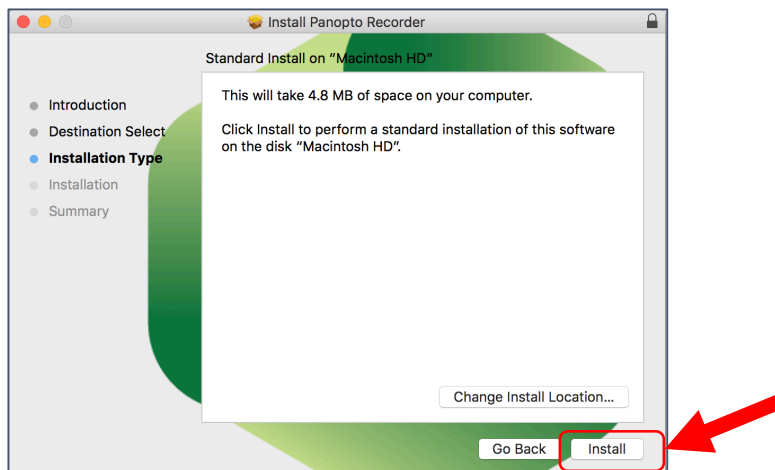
Install Panopto Recorder

Standard Install on "Macintosh HD"

Introduction
Destination Select
Installation Type
Installation
Summary

This will take 4.8 MB of space on your computer.

Click Install to perform a standard installation of this software on the disk "Macintosh HD".

Change Install Location...

Go Back
Install